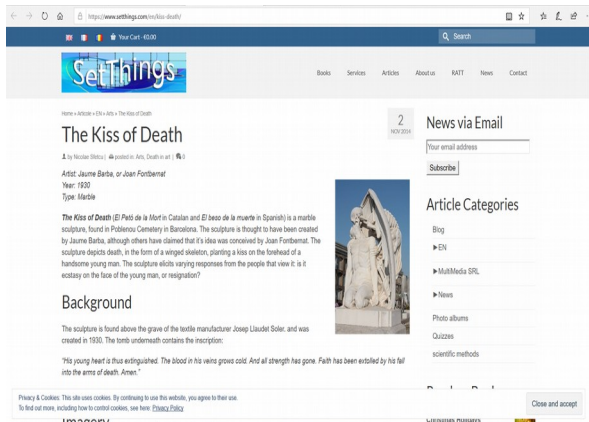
https://www.setthings.com/en/kiss-death/

Your Cart - €0.00

Search

SetThings

Books Services Articles About us RATT News Contact

Home » Article » EN » Arts » The Kiss of Death

The Kiss of Death

2 NOV 2014

by Nicolae Sfetcu | posted in: Arts, Death in art | 0

Artist: Jaume Barba, or Joan Fontbernat
Year: 1930
Type: Marble

The Kiss of Death (El Petó de la Mort in Catalan and El beso de la muerte in Spanish) is a marble sculpture, found in Poblenou Cemetery in Barcelona. The sculpture is thought to have been created by Jaume Barba, although others have claimed that it's idea was conceived by Joan Fontbernat. The sculpture depicts death, in the form of a winged skeleton, planting a kiss on the forehead of a handsome young man. The sculpture elicits varying responses from the people that view it: is it ecstasy on the face of the young man, or resignation?

Background

The sculpture is found above the grave of the textile manufacturer Josep Llaudet Soler, and was created in 1930. The tomb underneath contains the inscription:

"His young heart is thus extinguished. The blood in his veins grows cold. And all strength has gone. Faith has been extolled by his fall into the arms of death. Amen."

Imagery

News via Email

Your email address

Subscribe

Article Categories

Blog

►EN

►MultiMedia SRL

►News

Photo albums

Quizzes

scientific methods

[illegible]

Privacy & Cookies: This site uses cookies. By continuing to use this website, you agree to their use.
To find out more, including how to control cookies, see here: Privacy Policy

Close and accept